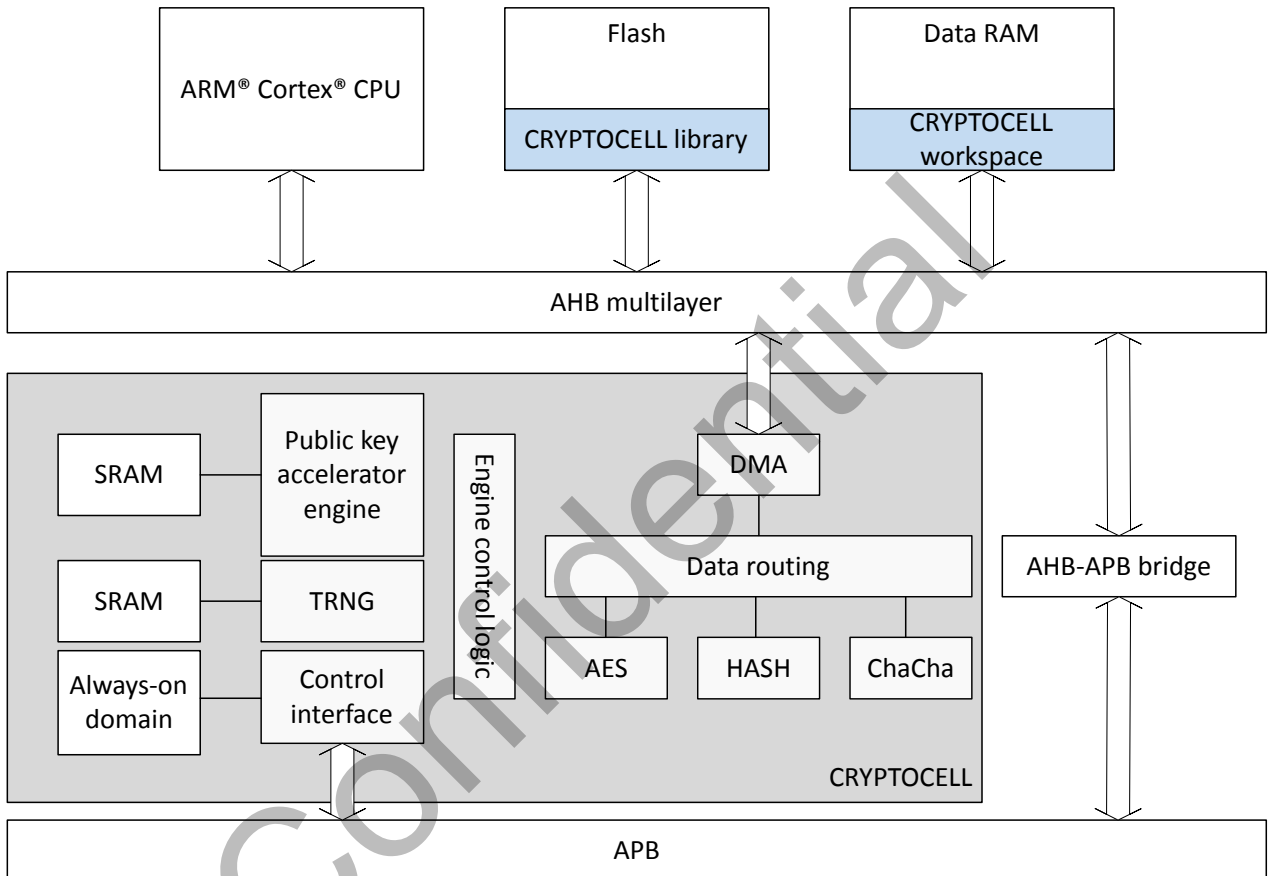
ARM® Cortex® CPU

Flash

CRYPTOCELL library

Data RAM

CRYPTOCELL workspace

AHB multilayer

SRAM

Public key accelerator engine

Engine control logic

DMA

SRAM

TRNG

Data routing

AHB-APB bridge

Always-on domain

Control interface

AES

HASH

ChaCha

CRYPTOCELL

APB

Confidential